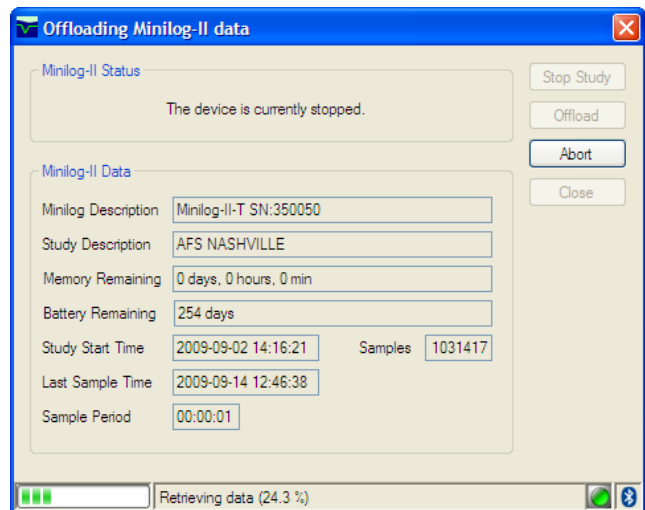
Offloading Minilog-II data

Minilog-II Status

The device is currently stopped.

Stop Study

Offload

Abort

Close

Minilog-II Data

Minilog Description Minilog-II-T SN:350050

Study Description AFS NASHVILLE

Memory Remaining 0 days, 0 hours, 0 min

Battery Remaining 254 days

Study Start Time 2009-09-02 14:16:21 Samples 1031417

Last Sample Time 2009-09-14 12:46:38

Sample Period 00:00:01

Retrieving data (24.3 %)